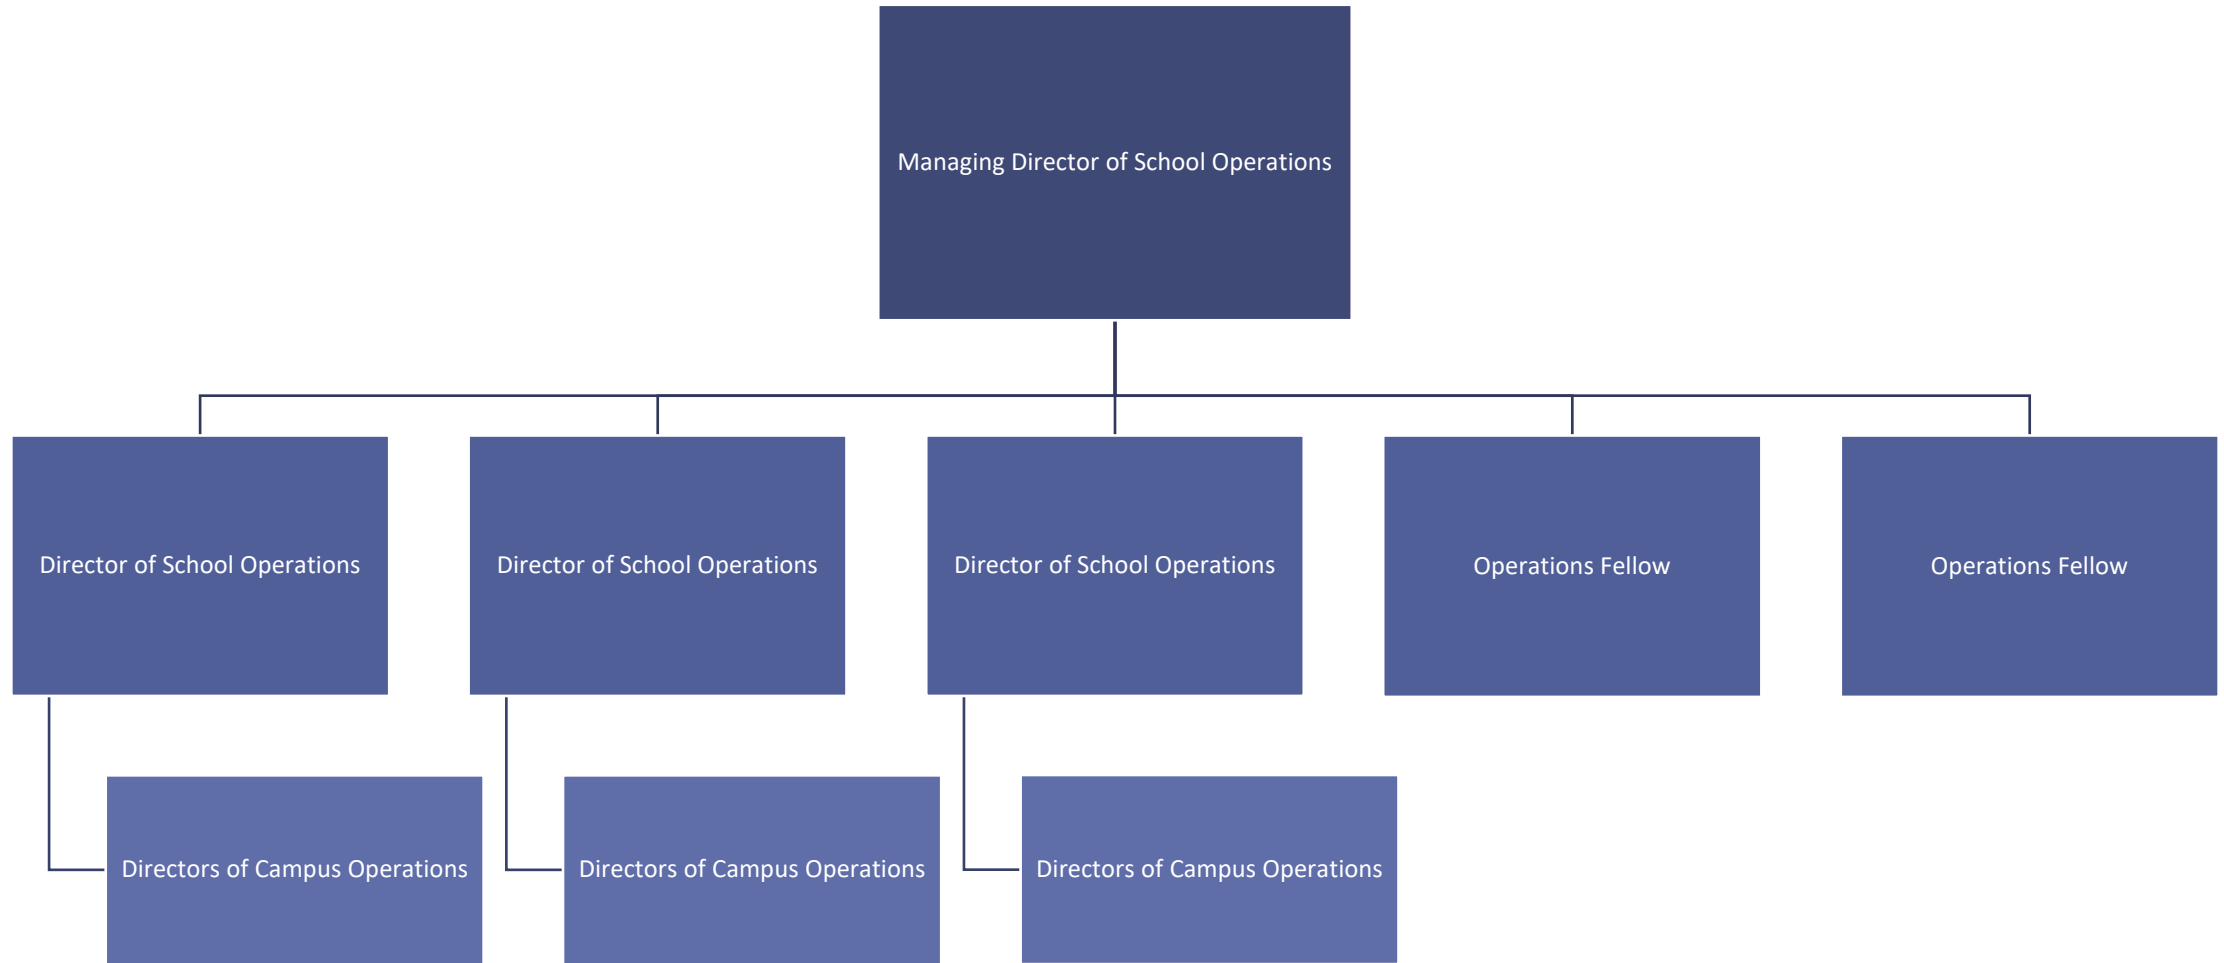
Managing Director of School Operations

Director of School Operations

Director of School Operations

Director of School Operations

Operations Fellow

Operations Fellow

Directors of Campus Operations

Directors of Campus Operations

Directors of Campus Operations